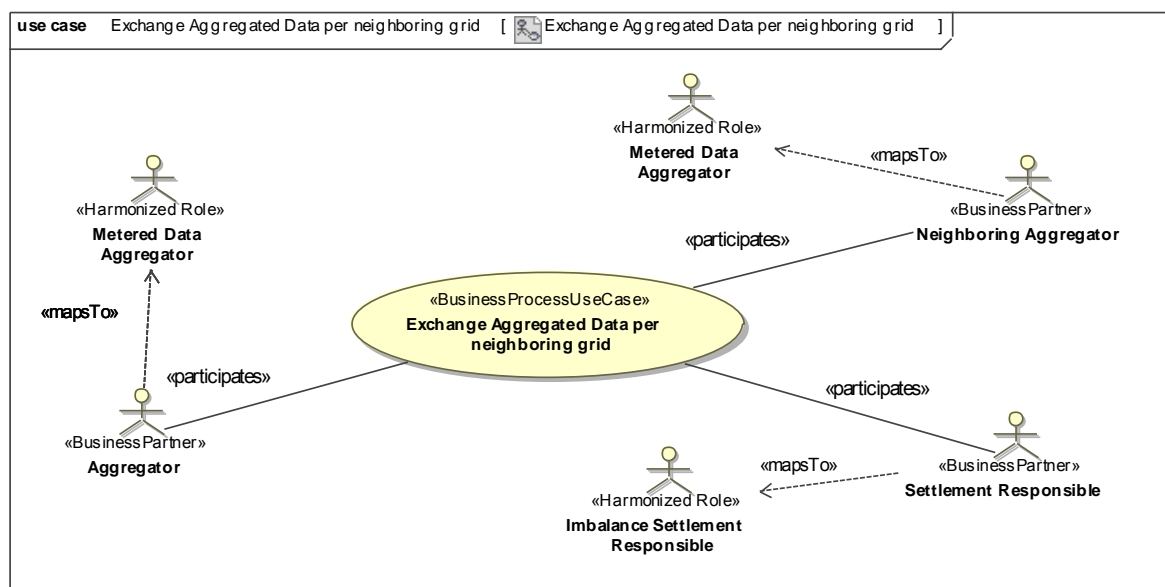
**use case** Exchange Aggregated Data per neighboring grid [ Exchange Aggregated Data per neighboring grid ]

«Harmonized Role»
**Metered Data Aggregator**

«mapsTo»

«BusinessPartner»
**Neighboring Aggregator**

«Harmonized Role»
**Metered Data Aggregator**

«participates»

«BusinessProcessUseCase»
**Exchange Aggregated Data per neighboring grid**

«mapsTo»

«participates»

«participates»

«BusinessPartner»
**Aggregator**

«mapsTo»

«BusinessPartner»
**Settlement Responsible**

«Harmonized Role»
**Imbalance Settlement Responsible**